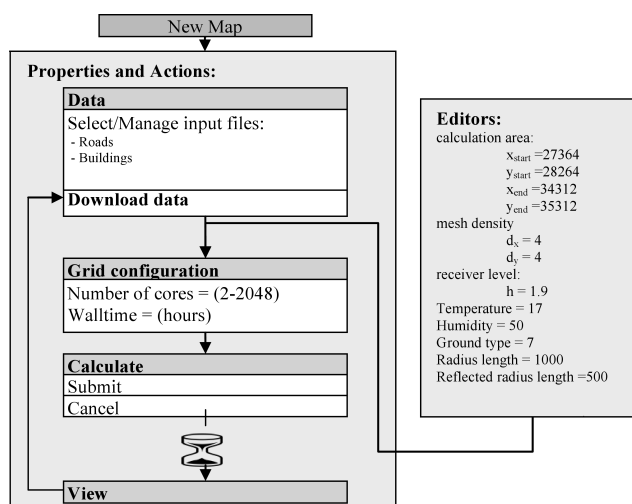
New Map

Properties and Actions:

Data

Select/Manage input files:
- Roads
- Buildings

Download data

Grid configuration

Number of cores = (2-2048)
Walltime = (hours)

Calculate

Submit

Cancel

View

Editors:
calculation area:
$x_{start}$ =27364
$y_{start}$ =28264
$x_{end}$ =34312
$y_{end}$ =35312
mesh density
$d_x$ = 4
$d_y$ = 4
receiver level:
h = 1.9
Temperature = 17
Humidity = 50
Ground type = 7
Radius length = 1000
Reflected radius length =500